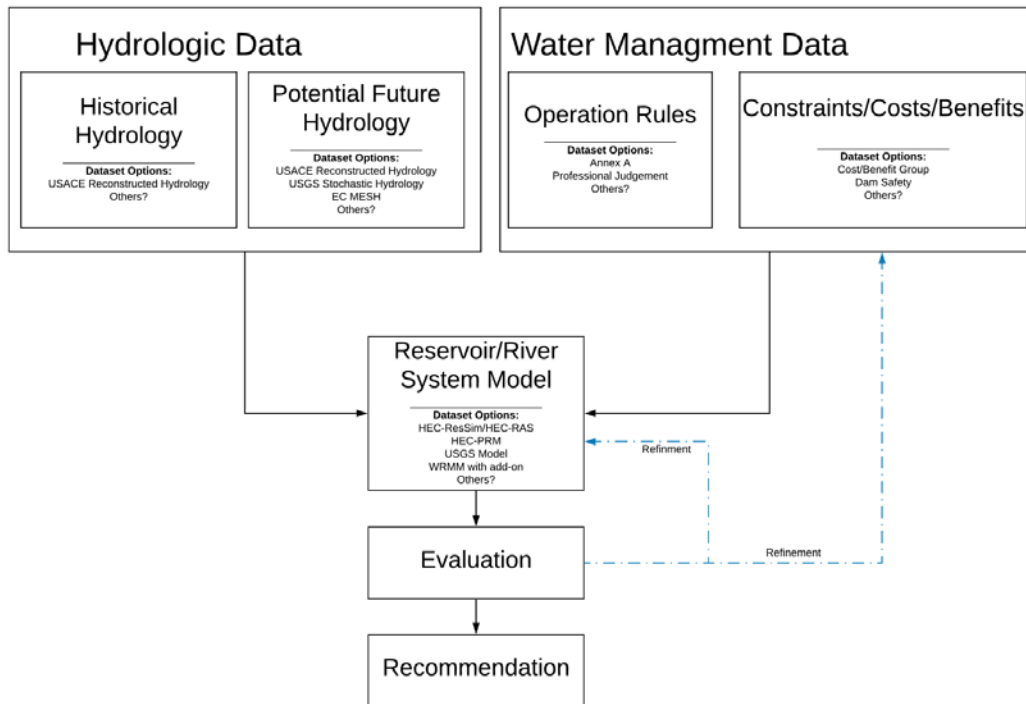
Hydrologic Data

Historical Hydrology

Dataset Options:
USACE Reconstructed Hydrology
Others?

Potential Future Hydrology

Dataset Options:
USACE Reconstructed Hydrology
USGS Stochastic Hydrology
EC MESH
Others?

Water Managment Data

Operation Rules

Dataset Options:
Annex A
Professional Judgement
Others?

Constraints/Costs/Benefits

Dataset Options:
Cost/Benefit Group
Dam Safety
Others?

Reservoir/River System Model

Dataset Options:
HEC-ResSim/HEC-RAS
HEC-PRM
USGS Model
WRMM with add-on
Others?

Refinment

Refinement

Evaluation

Recommendation